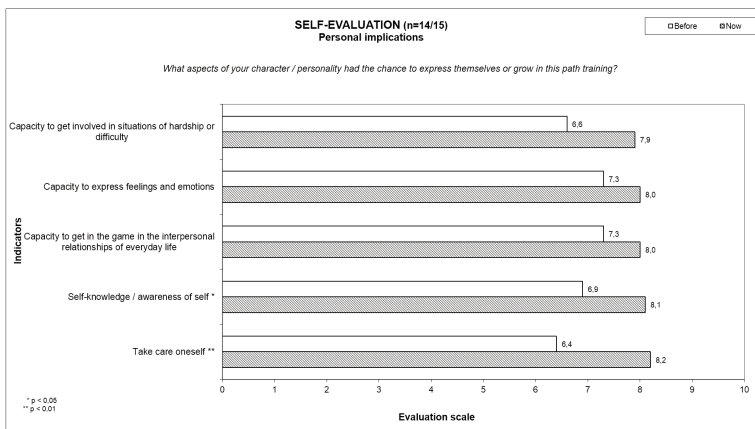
SELF-EVALUATION (n=14/15)
Personal implications

Before
Now

What aspects of your character / personality had the chance to express themselves or grow in this path training?

Indicators

Capacity to get involved in situations of hardship or difficulty
6,6
7,9

Capacity to express feelings and emotions
7,3
8,0

Capacity to get in the game in the interpersonal relationships of everyday life
7,3
8,0

Self-knowledge / awareness of self *
6,9
8,1

Take care oneself **
6,4
8,2

0 1 2 3 4 5 6 7 8 9 10

Evaluation scale

* p < 0,05
** p < 0,01